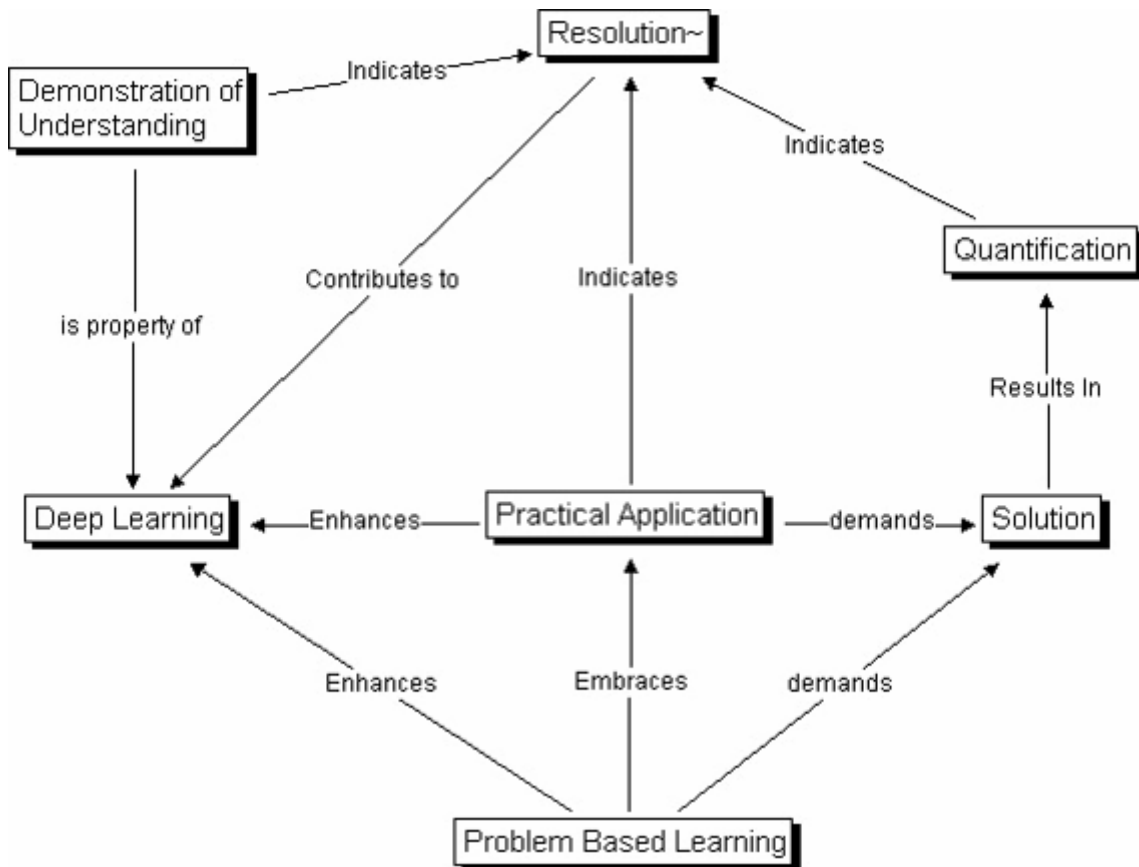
Resolution~

Demonstration of Understanding

Indicates

Indicates

Quantification

Contributes to

Indicates

is property of

Results In

Deep Learning

Enhances

Practical Application

demands

Solution

Enhances

Embraces

demands

Problem Based Learning